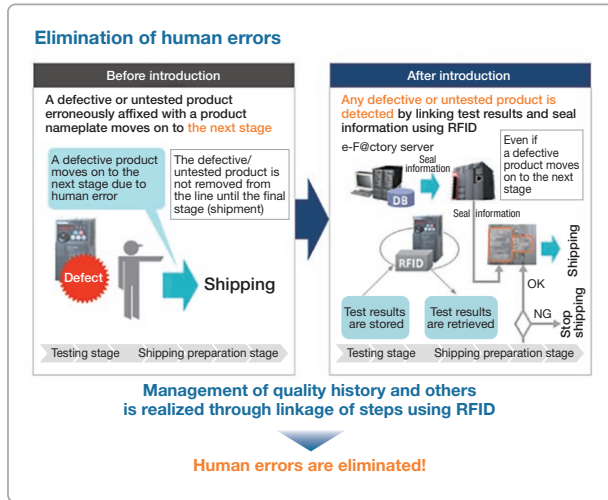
Elimination of human errors

Before introduction

A defective or untested product erroneously affixed with a product nameplate moves on to the next stage

A defective product moves on to the next stage due to human error

The defective/ untested product is not removed from the line until the final stage (shipment)

Defect

Shipping

Testing stage

Shipping preparation stage

After introduction

Any defective or untested product is detected by linking test results and seal information using RFID

e-F@ctory server

Seal information

DB

Even if a defective product moves on to the next stage

Seal information

RFID

Shipping

OK

NG

Stop shipping

Test results are stored

Test results are retrieved

Testing stage

Shipping preparation stage

Management of quality history and others is realized through linkage of steps using RFID

Human errors are eliminated!